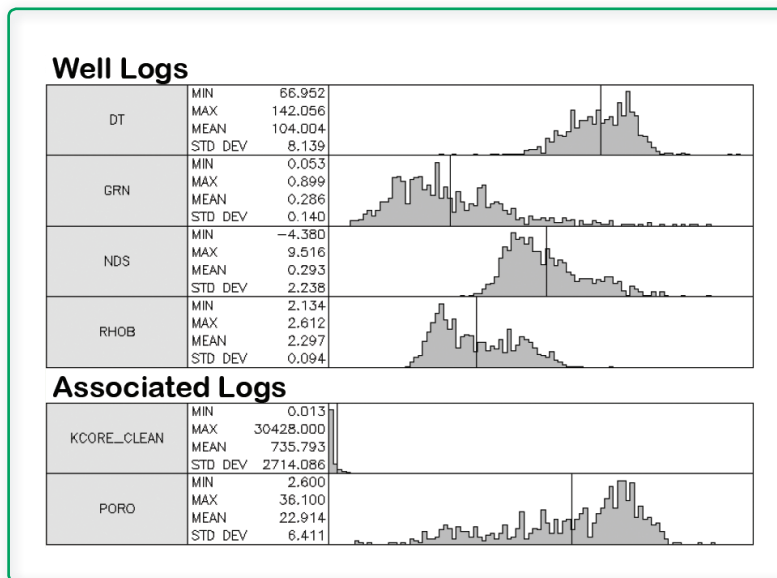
Well Logs

| | | | |
|---|---|---|---|
| DT | MIN<br>MAX<br>MEAN<br>STD DEV | 66.952<br>142.056<br>104.004<br>8.139 | |
| GRN | MIN<br>MAX<br>MEAN<br>STD DEV | 0.053<br>0.899<br>0.286<br>0.140 | |
| NDS | MIN<br>MAX<br>MEAN<br>STD DEV | −4.380<br>9.516<br>0.293<br>2.238 | |
| RHOB | MIN<br>MAX<br>MEAN<br>STD DEV | 2.134<br>2.612<br>2.297<br>0.094 | |

Associated Logs

| | | | |
|---|---|---|---|
| KCORE_CLEAN | MIN<br>MAX<br>MEAN<br>STD DEV | 0.013<br>30428.000<br>735.793<br>2714.086 | |
| PORO | MIN<br>MAX<br>MEAN<br>STD DEV | 2.600<br>36.100<br>22.914<br>6.411 | |